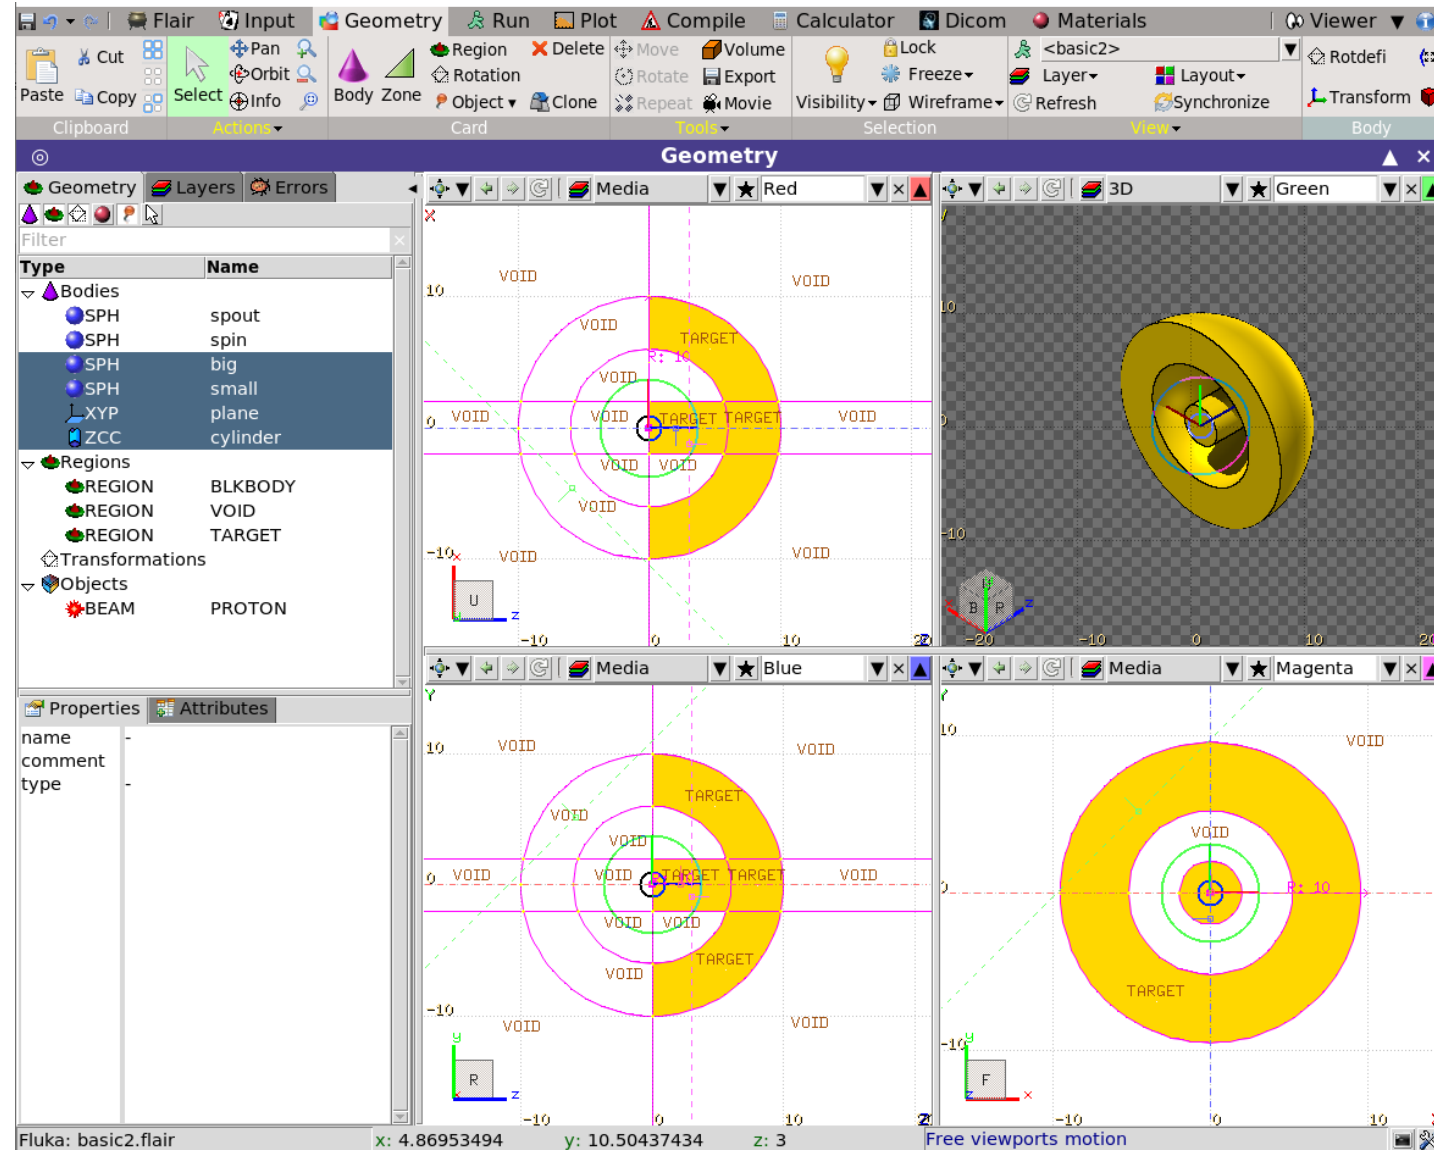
Flair Input Geometry Run Plot Compile Calculator Dicom Materials Viewer

Paste Cut Copy Select Pan Orbit Info Body Zone Region Rotation Object Delete Move Rotate Repeat Clone Volume Export Movie Lock Freeze Visibility Wireframe <basic2> Layer Refresh Layout Synchronize Rotdefi Transform

Clipboard Actions Card Tools Selection View Body

Geometry

Geometry Layers Errors

Filter

| Type | Name |
|---|---|
| Bodies | |
| SPH | spout |
| SPH | spin |
| SPH | big |
| SPH | small |
| XYP | plane |
| ZCC | cylinder |
| Regions | |
| REGION | BLKBODY |
| REGION | VOID |
| REGION | TARGET |
| Transformations | |
| Objects | |
| BEAM | PROTON |

Properties Attributes

name -
comment
type -

Media Red

VOID VOID VOID TARGET R: 10 VOID VOID TARGET TARGET VOID VOID VOID VOID VOID VOID VOID
10 0 -10 -10 0 10 20
U

3D Green
10 0 -10 -20 -10 0 10 20
B P

Media Blue
VOID VOID VOID TARGET VOID VOID TARGET TARGET VOID VOID VOID VOID TARGET VOID VOID VOID
10 0 -10 -10 0 10 20
R

Media Magenta
VOID VOID R: 10 TARGET
10 0 -10 -10 0 10
F

Fluka: basic2.flair x: 4.86953494 y: 10.50437434 z: 3 Free viewports motion